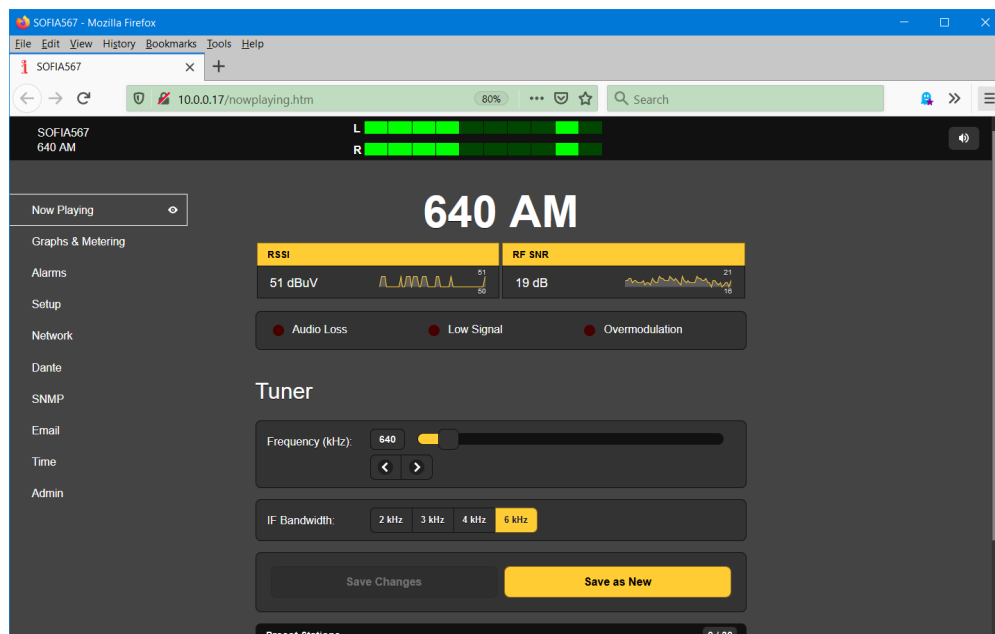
SOFIA567 - Mozilla Firefox

File Edit View History Bookmarks Tools Help

SOFIA567

10.0.0.17/nowplaying.htm 80% Search

SOFIA567
640 AM

L
R

Now Playing
Graphs & Metering
Alarms
Setup
Network
Dante
SNMP
Email
Time
Admin

640 AM

| RSSI | RF SNR |
|---|---|
| 51 dBuV 51 50 | 19 dB 21 18 |

Audio Loss Low Signal Overmodulation

Tuner

Frequency (kHz): 640

IF Bandwidth: 2 kHz 3 kHz 4 kHz 6 kHz

Save Changes Save as New

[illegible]